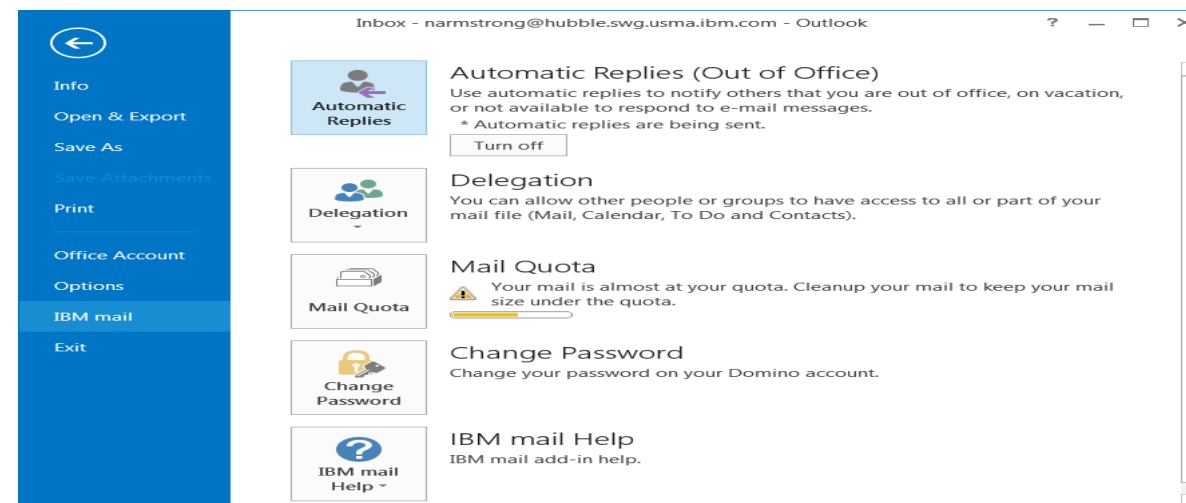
Inbox - narmstrong@hubble.swg.usma.ibm.com - Outlook

?

Info
Open & Export
Save As
Save Attachments
Print
Office Account
Options
IBM mail
Exit

Automatic Replies

Automatic Replies (Out of Office)
Use automatic replies to notify others that you are out of office, on vacation, or not available to respond to e-mail messages.
* Automatic replies are being sent.
Turn off

Delegation

Delegation
You can allow other people or groups to have access to all or part of your mail file (Mail, Calendar, To Do and Contacts).

Mail Quota

Mail Quota
Your mail is almost at your quota. Cleanup your mail to keep your mail size under the quota.

Change Password

Change Password
Change your password on your Domino account.

IBM mail Help

IBM mail Help
IBM mail add-in help.